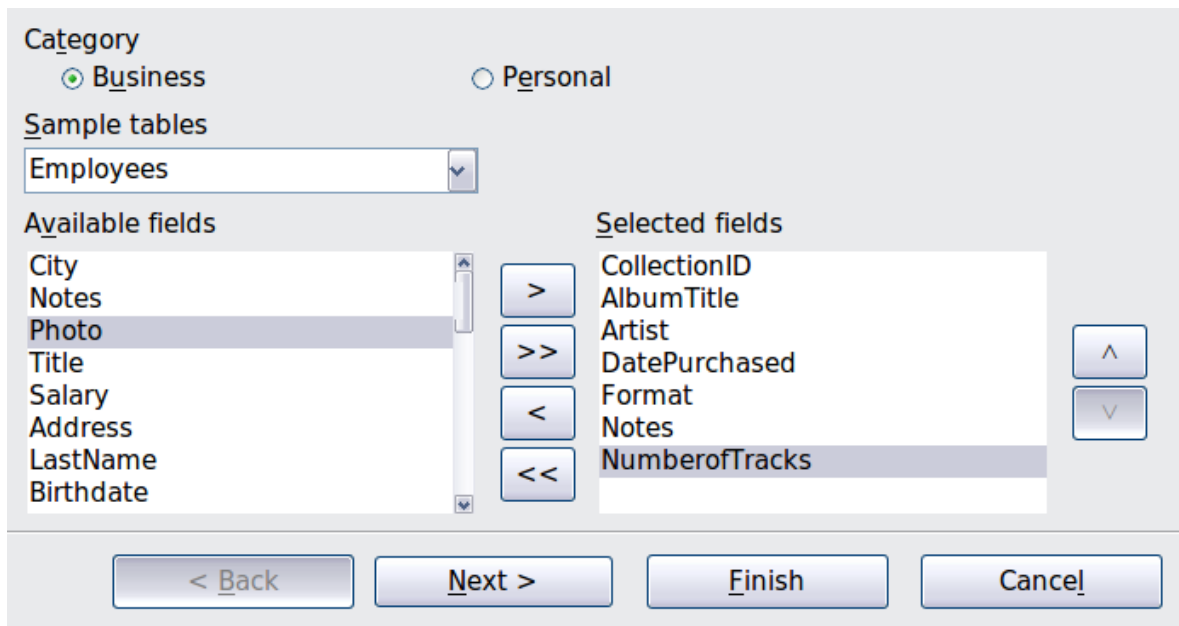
Category
Business
Personal

Sample tables
Employees

Available fields
City
Notes
Photo
Title
Salary
Address
LastName
Birthdate

>
>>
<
<<

Selected fields
CollectionID
AlbumTitle
Artist
DatePurchased
Format
Notes
NumberofTracks

^
v

< Back
Next >
Finish
Cancel